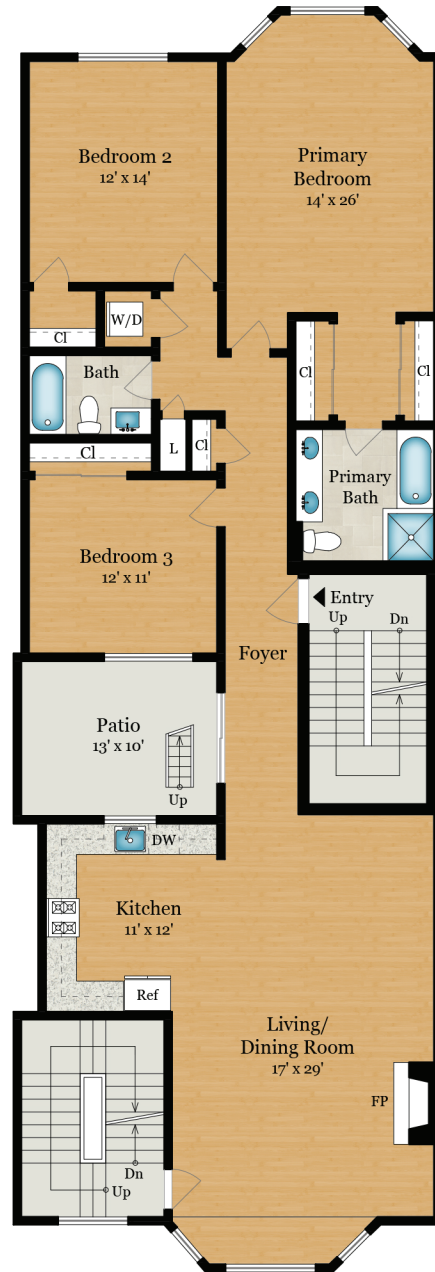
Bedroom 2
12' x 14'

Primary
Bedroom
14' x 26'

Cl

W/D

Bath

Cl

Cl

L

Cl

Cl

Primary
Bath

Bedroom 3
12' x 11'

Entry

Up

Dn

Foyer

Patio
13' x 10'

Up

DW

Kitchen
11' x 12'

Ref

Living/
Dining Room
17' x 29'

FP

Dn

Up